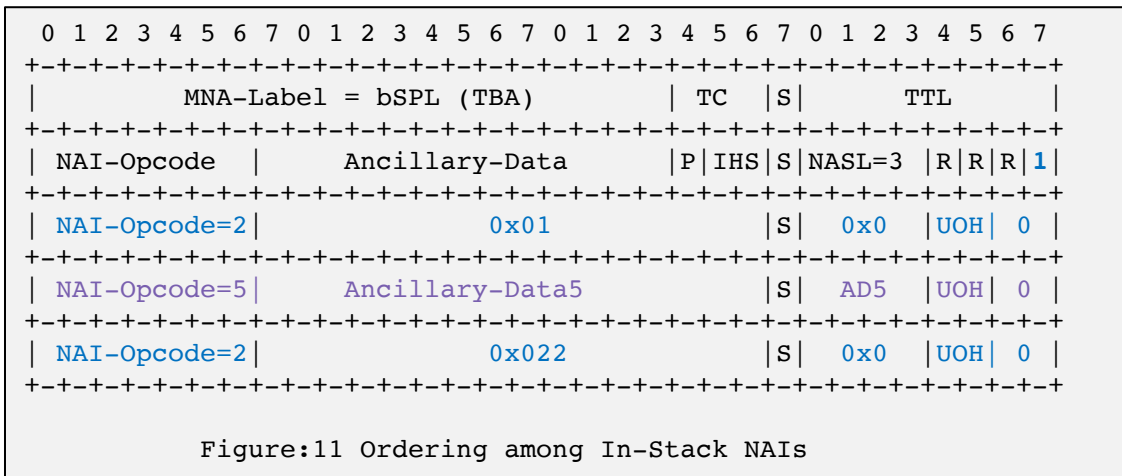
```
 0 1 2 3 4 5 6 7 0 1 2 3 4 5 6 7 0 1 2 3 4 5 6 7 0 1 2 3 4 5 6 7
+-+-+-+-+-+-+-+-+-+-+-+-+-+-+-+-+-+-+-+-+-+-+-+-+-+-+-+-+-+-+-+-+
|        MNA-Label = bSPL (TBA)         | TC  |S|       TTL       |
+-+-+-+-+-+-+-+-+-+-+-+-+-+-+-+-+-+-+-+-+-+-+-+-+-+-+-+-+-+-+-+-+
| NAI-Opcode  |     Ancillary-Data      |P|IHS|S|NASL=3 |R|R|R|1|
+-+-+-+-+-+-+-+-+-+-+-+-+-+-+-+-+-+-+-+-+-+-+-+-+-+-+-+-+-+-+-+-+
| NAI-Opcode=2|           0x01            |S|  0x0  |UOH| 0 |
+-+-+-+-+-+-+-+-+-+-+-+-+-+-+-+-+-+-+-+-+-+-+-+-+-+-+-+-+-+-+-+-+
| NAI-Opcode=5|    Ancillary-Data5        |S|  AD5  |UOH| 0 |
+-+-+-+-+-+-+-+-+-+-+-+-+-+-+-+-+-+-+-+-+-+-+-+-+-+-+-+-+-+-+-+-+
| NAI-Opcode=2|           0x022           |S|  0x0  |UOH| 0 |
+-+-+-+-+-+-+-+-+-+-+-+-+-+-+-+-+-+-+-+-+-+-+-+-+-+-+-+-+-+-+-+-+

        Figure:11 Ordering among In-Stack NAIs
```